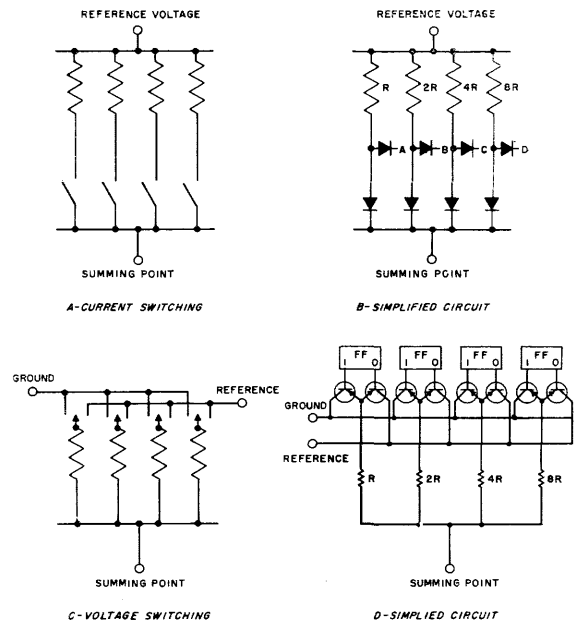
REFERENCE VOLTAGE

SUMMING POINT

A-CURRENT SWITCHING

REFERENCE VOLTAGE

R

2R

4R

8R

A

B

C

D

SUMMING POINT

B-SIMPLIFIED CIRCUIT

GROUND

REFERENCE

SUMMING POINT

C-VOLTAGE SWITCHING

I FF O

I FF O

I FF O

I FF O

GROUND

REFERENCE

R

2R

4R

8R

SUMMING POINT

D-SIMPLIED CIRCUIT